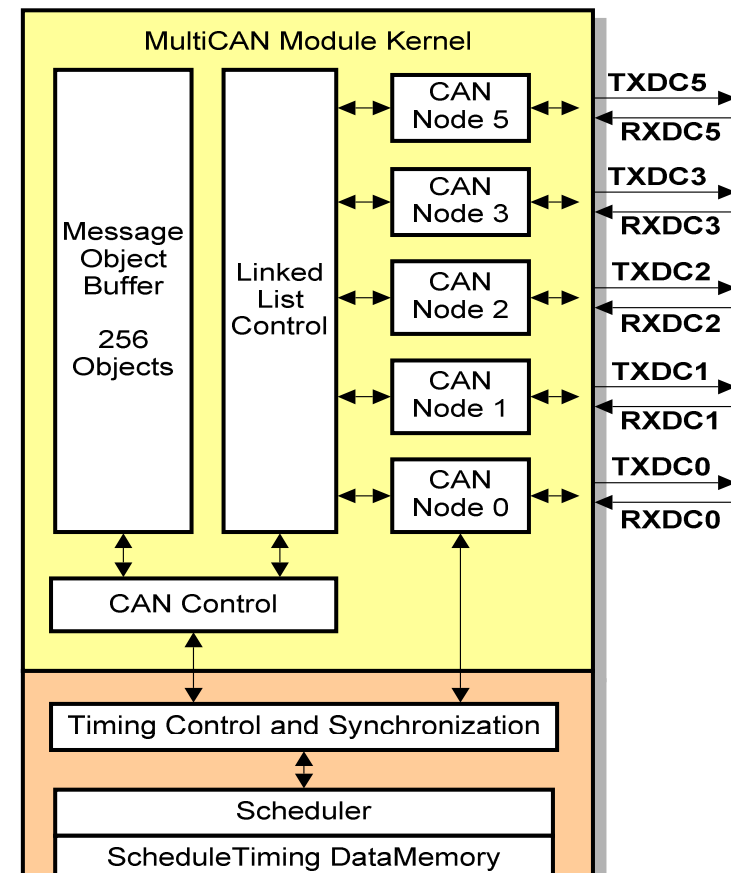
MultiCAN Module Kernel

Message Object Buffer

256 Objects

Linked List Control

CAN Node 5

CAN Node 3

CAN Node 2

CAN Node 1

CAN Node 0

TXDC5
RXDC5
TXDC3
RXDC3
TXDC2
RXDC2
TXDC1
RXDC1
TXDC0
RXDC0

CAN Control

Timing Control and Synchronization

Scheduler

ScheduleTiming DataMemory